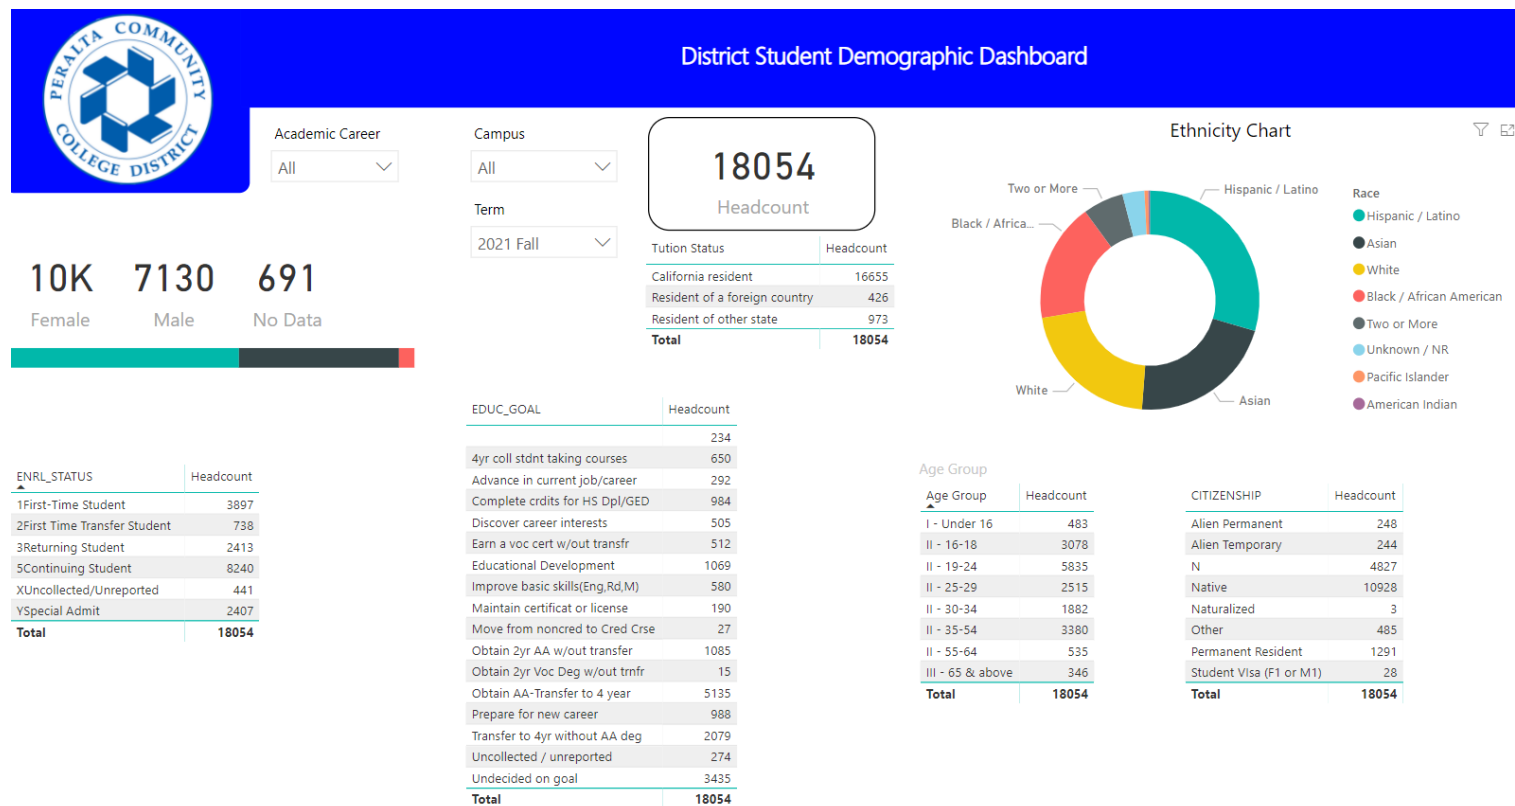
PERALTA COMMUNITY COLLEGE DISTRICT

District Student Demographic Dashboard

Academic Career
All

Campus
All

Term
2021 Fall

18054
Headcount

| Tution Status | Headcount |
|---|---|
| California resident | 16655 |
| Resident of a foreign country | 426 |
| Resident of other state | 973 |
| Total | 18054 |

10K
Female

7130
Male

691
No Data

Ethnicity Chart

Two or More
Hispanic / Latino
Black / Africa...
White
Asian

Race
Hispanic / Latino
Asian
White
Black / African American
Two or More
Unknown / NR
Pacific Islander
American Indian

| EDUC_GOAL | Headcount |
|---|---|
| | 234 |
| 4yr coll stdnt taking courses | 650 |
| Advance in current job/career | 292 |
| Complete crdits for HS Dpl/GED | 984 |
| Discover career interests | 505 |
| Earn a voc cert w/out transfr | 512 |
| Educational Development | 1069 |
| Improve basic skills(Eng,Rd,M) | 580 |
| Maintain certificat or license | 190 |
| Move from noncred to Cred Crse | 27 |
| Obtain 2yr AA w/out transfer | 1085 |
| Obtain 2yr Voc Deg w/out trnfr | 15 |
| Obtain AA-Transfer to 4 year | 5135 |
| Prepare for new career | 988 |
| Transfer to 4yr without AA deg | 2079 |
| Uncollected / unreported | 274 |
| Undecided on goal | 3435 |
| Total | 18054 |

| ENRL_STATUS | Headcount |
|---|---|
| 1First-Time Student | 3897 |
| 2First Time Transfer Student | 738 |
| 3Returning Student | 2413 |
| 5Continuing Student | 8240 |
| XUncollected/Unreported | 441 |
| YSpecial Admit | 2407 |
| Total | 18054 |

Age Group

| Age Group | Headcount |
|---|---|
| I - Under 16 | 483 |
| II - 16-18 | 3078 |
| II - 19-24 | 5835 |
| II - 25-29 | 2515 |
| II - 30-34 | 1882 |
| II - 35-54 | 3380 |
| II - 55-64 | 535 |
| III - 65 & above | 346 |
| Total | 18054 |

| CITIZENSHIP | Headcount |
|---|---|
| Alien Permanent | 248 |
| Alien Temporary | 244 |
| N | 4827 |
| Native | 10928 |
| Naturalized | 3 |
| Other | 485 |
| Permanent Resident | 1291 |
| Student Visa (F1 or M1) | 28 |
| Total | 18054 |